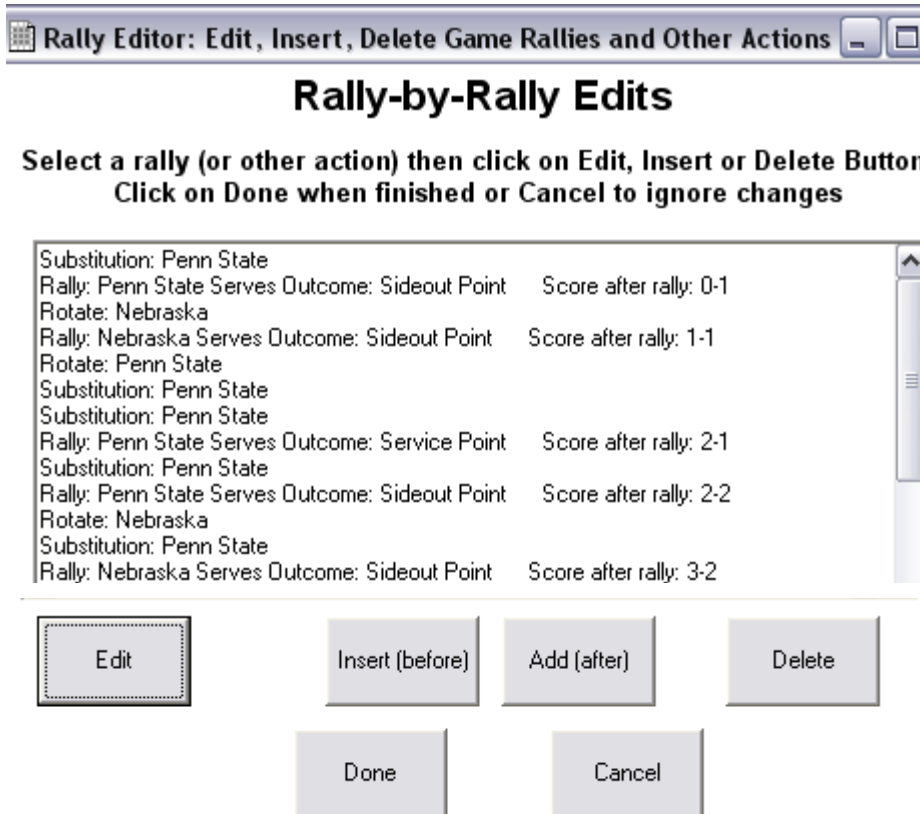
Rally Editor: Edit, Insert, Delete Game Rallies and Other Actions

Rally-by-Rally Edits

Select a rally (or other action) then click on Edit, Insert or Delete Butto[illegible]
Click on Done when finished or Cancel to ignore changes

Substitution: Penn State
Rally: Penn State Serves Outcome: Sideout Point Score after rally: 0-1
Rotate: Nebraska
Rally: Nebraska Serves Outcome: Sideout Point Score after rally: 1-1
Rotate: Penn State
Substitution: Penn State
Substitution: Penn State
Rally: Penn State Serves Outcome: Service Point Score after rally: 2-1
Substitution: Penn State
Rally: Penn State Serves Outcome: Sideout Point Score after rally: 2-2
Rotate: Nebraska
Substitution: Penn State
Rally: Nebraska Serves Outcome: Sideout Point Score after rally: 3-2

Edit

Insert (before)

Add (after)

Delete

Done

Cancel